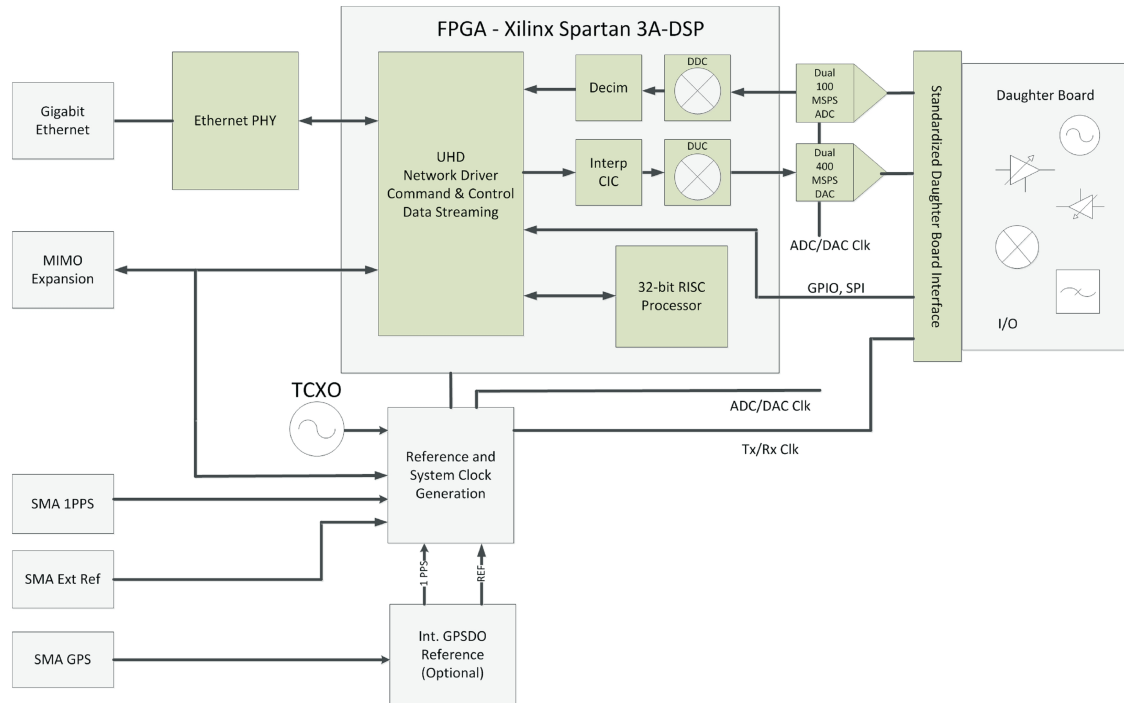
FPGA - Xilinx Spartan 3A-DSP

Gigabit Ethernet

Ethernet PHY

UHD
Network Driver
Command & Control
Data Streaming

Decim

DDC

Dual 100 MSPS ADC

Interp CIC

DUC

Dual 400 MSPS DAC

Standardized Daughter Board Interface

Daughter Board

I/O

ADC/DAC Clk

MIMO Expansion

32-bit RISC Processor

GPIO, SPI

TCXO

Reference and System Clock Generation

ADC/DAC Clk

Tx/Rx Clk

SMA 1PPS

SMA Ext Ref

1 PPS

REF

SMA GPS

Int. GPSDO Reference (Optional)